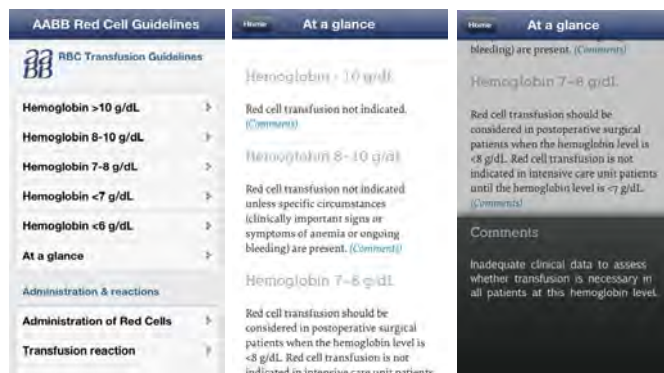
AABB Red Cell Guidelines

RBC Transfusion Guidelines

Hemoglobin >10 g/dL

Hemoglobin 8-10 g/dL

Hemoglobin 7-8 g/dL

Hemoglobin <7 g/dL

Hemoglobin <6 g/dL

At a glance

Administration & reactions

Administration of Red Cells

Transfusion reaction

Home

At a glance

Hemoglobin >10 g/dL

Red cell transfusion not indicated. (Comments)

Hemoglobin 8–10 g/dL

Red cell transfusion not indicated unless specific circumstances (clinically important signs or symptoms of anemia or ongoing bleeding) are present. (Comments)

Hemoglobin 7–8 g/dL

Red cell transfusion should be considered in postoperative surgical patients when the hemoglobin level is <8 g/dL. Red cell transfusion is not indicated in intensive care unit patients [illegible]

Home

At a glance

bleeding) are present. (Comments)

Hemoglobin 7–8 g/dL

Red cell transfusion should be considered in postoperative surgical patients when the hemoglobin level is <8 g/dL. Red cell transfusion is not indicated in intensive care unit patients until the hemoglobin level is <7 g/dL. (Comments)

Comments

Inadequate clinical data to assess whether transfusion is necessary in all patients at this hemoglobin level.